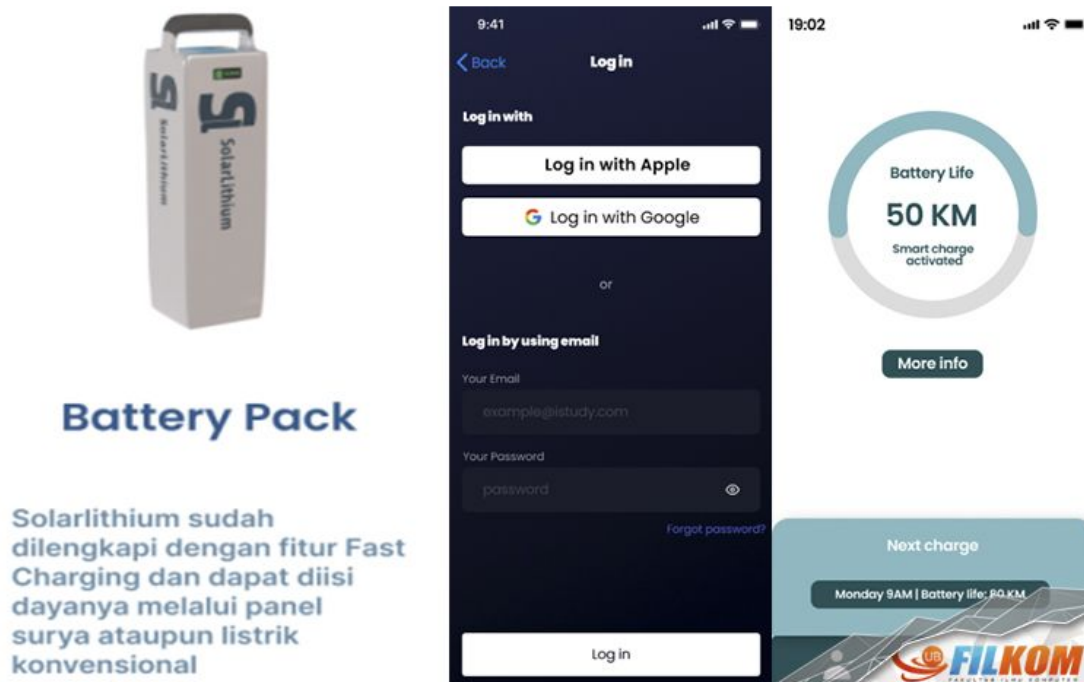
SolarLithium

Battery Pack

Solarlithium sudah dilengkapi dengan fitur Fast Charging dan dapat diisi dayanya melalui panel surya ataupun listrik konvensional

9:41

< Back Log in

Log in with

Log in with Apple

G Log in with Google

or

Log in by using email

Your Email

example@istudy.com

Your Password

password

Forgot password?

Log in

19:02

Battery Life

50 KM

Smart charge activated

More info

Next charge

Monday 9AM | Battery life: 80 KM

UB FILKOM
FAKULTAS ILMU KOMPUTER